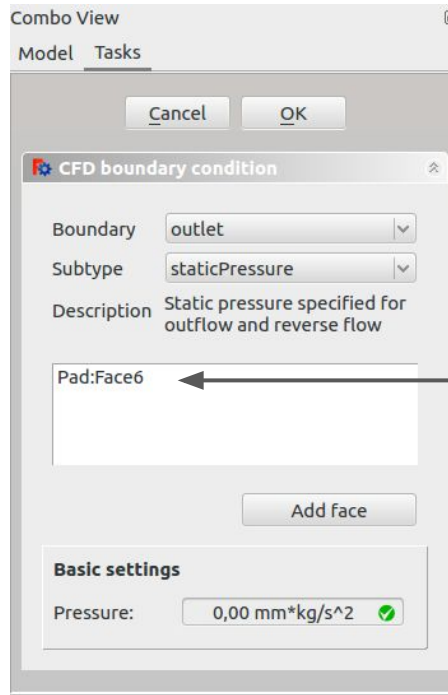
Combo View
Model Tasks

Cancel OK

CFD boundary condition

Boundary outlet
Subtype staticPressure
Description Static pressure specified for outflow and reverse flow

Pad:Face6

Add face

Basic settings
Pressure: 0,00 mm*kg/s^2